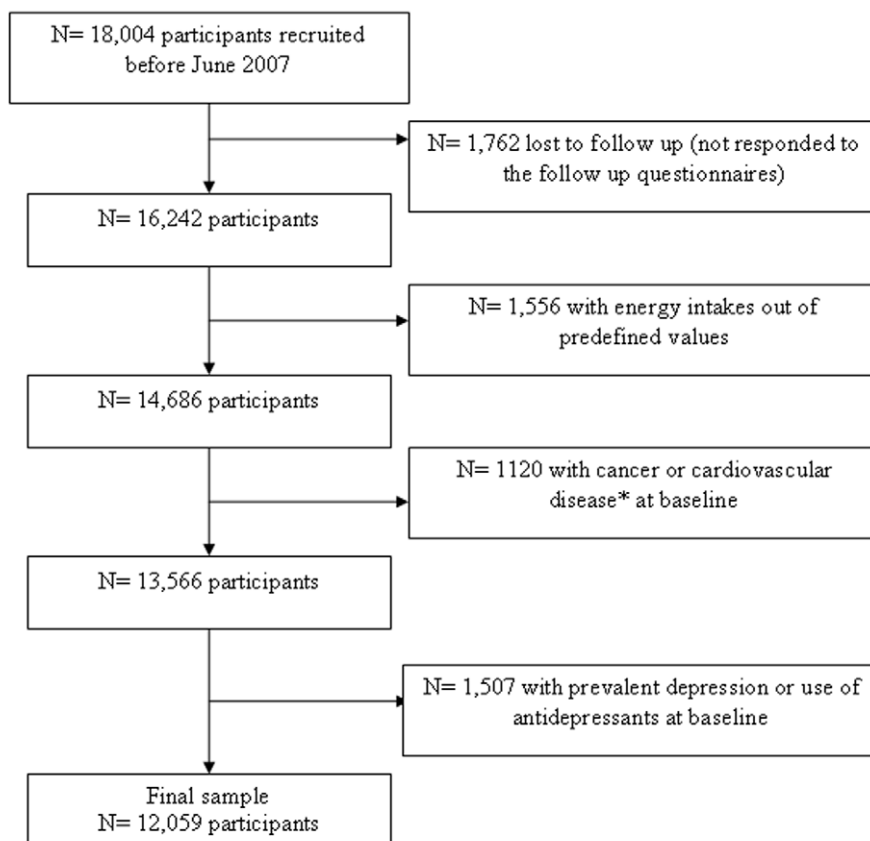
N= 18,004 participants recruited before June 2007

N= 1,762 lost to follow up (not responded to the follow up questionnaires)

N= 16,242 participants

N= 1,556 with energy intakes out of predefined values

N= 14,686 participants

N= 1120 with cancer or cardiovascular disease* at baseline

N= 13,566 participants

N= 1,507 with prevalent depression or use of antidepressants at baseline

Final sample
N= 12,059 participants